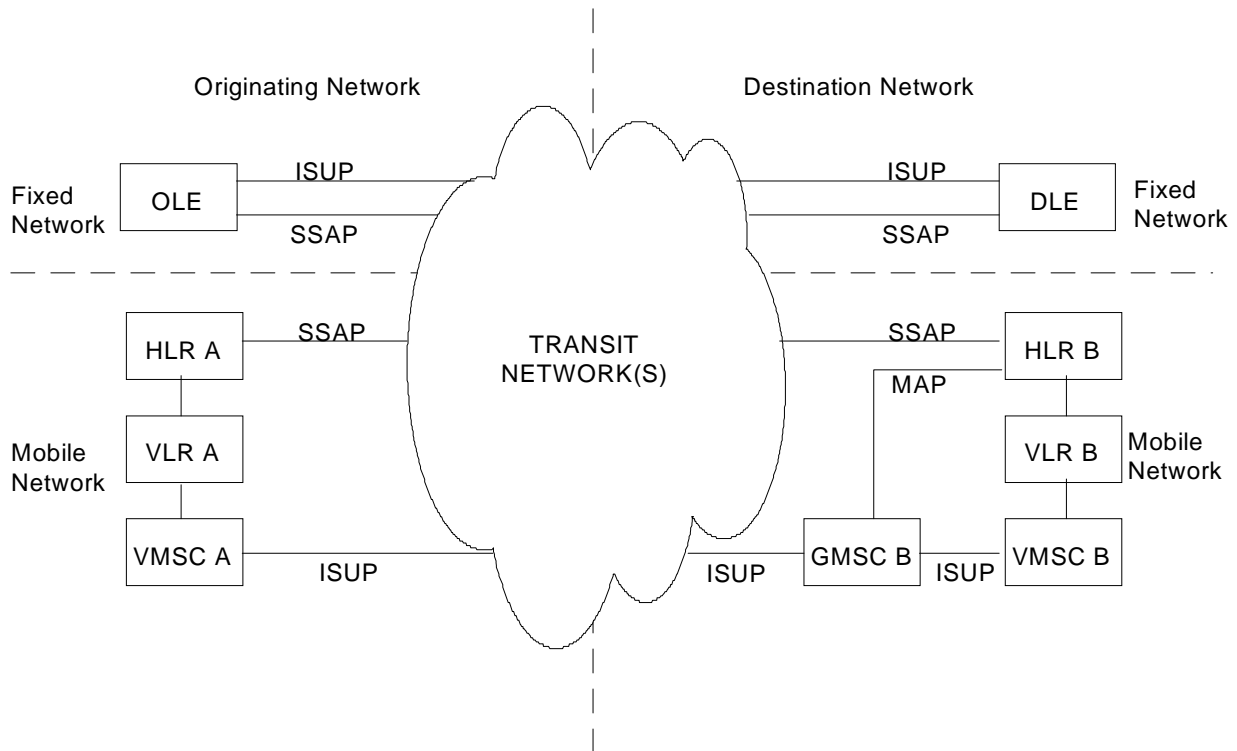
Originating Network

Destination Network

Fixed Network

OLE

ISUP

SSAP

ISUP

SSAP

DLE

Fixed Network

HLR A

SSAP

TRANSIT NETWORK(S)

SSAP

HLR B

MAP

Mobile Network

VLR A

VLR B

Mobile Network

VMSC A

ISUP

ISUP

GMSC B

ISUP

VMSC B